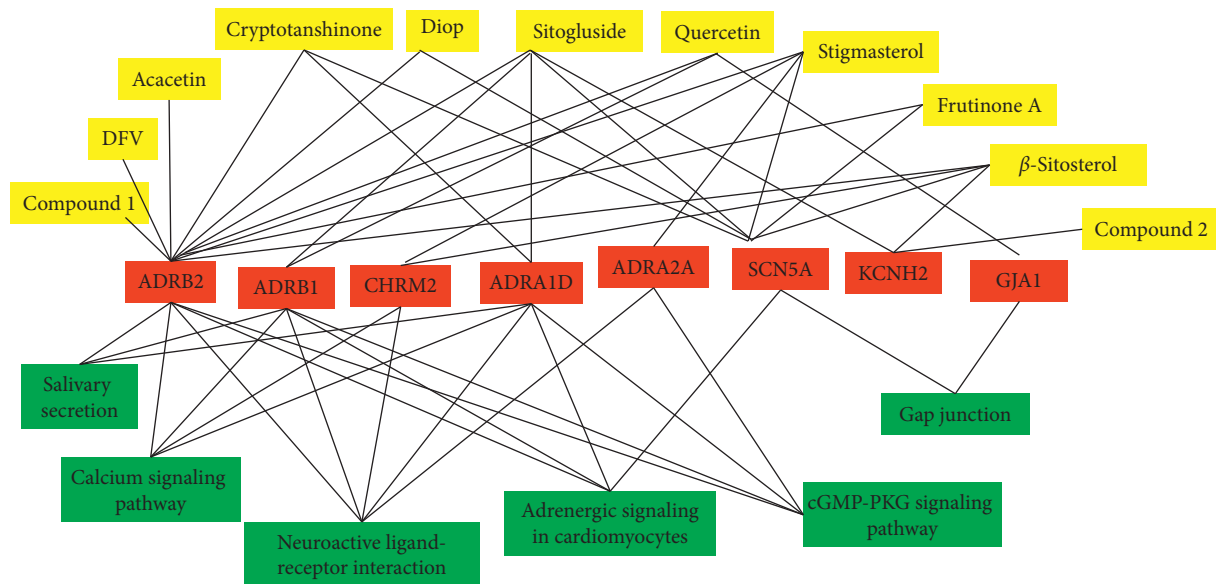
Cryptotanshinone

Diop

Sitogluside

Quercetin

Stigmasterol

Acacetin

Frutinone A

DFV

$\beta$-Sitosterol

Compound 1

Compound 2

ADRB2

ADRB1

CHRM2

ADRA1D

ADRA2A

SCN5A

KCNH2

GJA1

Salivary secretion

Gap junction

Calcium signaling pathway

Adrenergic signaling in cardiomyocytes

cGMP-PKG signaling pathway

Neuroactive ligand-receptor interaction